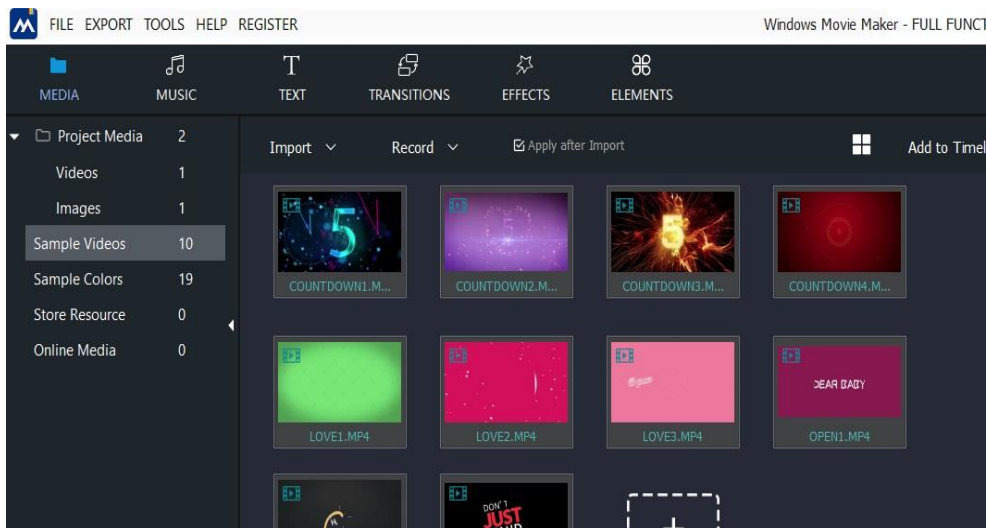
FILE EXPORT TOOLS HELP REGISTER

Windows Movie Maker - FULL FUNCT

MEDIA MUSIC TEXT TRANSITIONS EFFECTS ELEMENTS

Project Media 2
Videos 1
Images 1
Sample Videos 10
Sample Colors 19
Store Resource 0
Online Media 0

Import
Record
Apply after Import
Add to Timel

5
COUNTDOWN1.M...
COUNTDOWN2.M...
5
COUNTDOWN3.M...
COUNTDOWN4.M...
LOVE1.MP4
LOVE2.MP4
LOVE3.MP4
DEAR BABY
OPEN1.MP4
DON'T
JUST